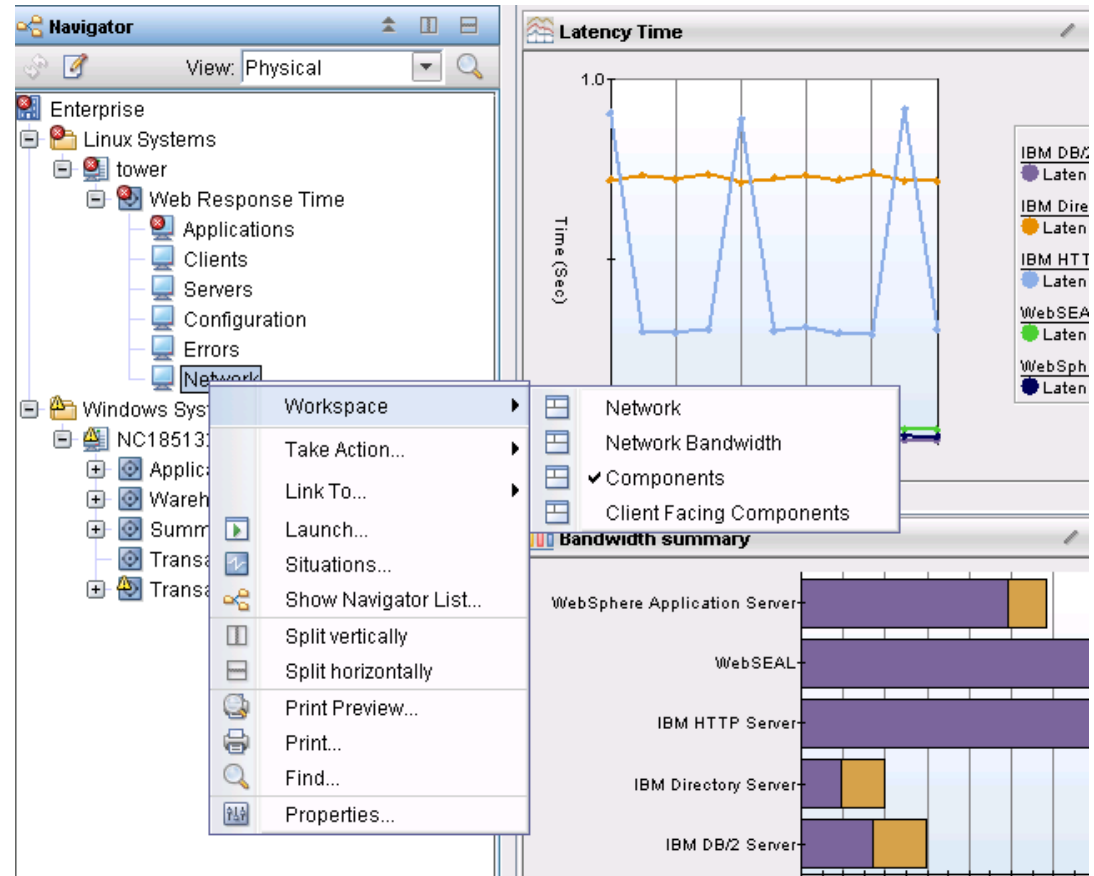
Navigator

View: Physical

Enterprise
Linux Systems
tower
Web Response Time
Applications
Clients
Servers
Configuration
Errors
Network
Windows Syst
NC185131
Applica
Wareh
Summ
Transa
Transa

Workspace
Take Action...
Link To...
Launch...
Situations...
Show Navigator List...
Split vertically
Split horizontally
Print Preview...
Print...
Find...
Properties...

Network
Network Bandwidth
✔ Components
Client Facing Components

Latency Time

1.0
Time (Sec)

IBM DB/
Laten
IBM Dire
Laten
IBM HTT
Laten
WebSEA
Laten
WebSph
Laten

Bandwidth summary

WebSphere Application Server
WebSEAL
IBM HTTP Server
IBM Directory Server
IBM DB/2 Server